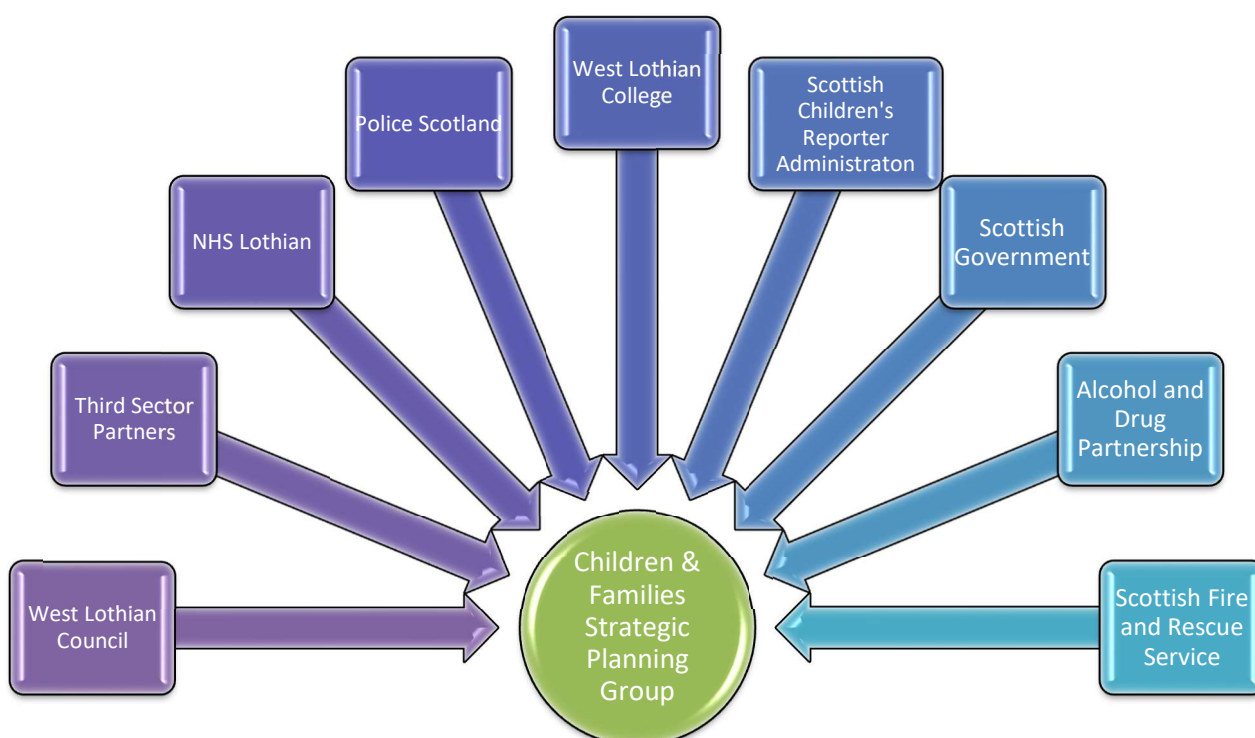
West Lothian Council

Third Sector Partners

NHS Lothian

Police Scotland

West Lothian College

Scottish Children's Reporter Administraton

Scottish Government

Alcohol and Drug Partnership

Scottish Fire and Rescue Service

Children & Families Strategic Planning Group